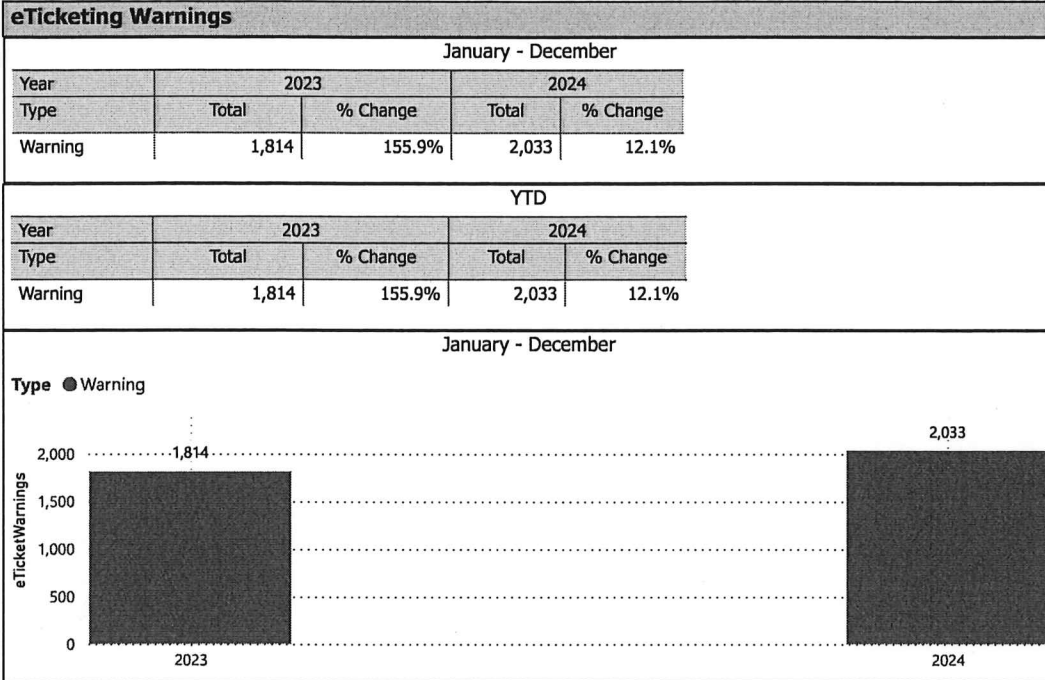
eTicketing Warnings

January - December

| Year | 2023 | | 2024 | |
|---|---|---|---|---|
| Type | Total | % Change | Total | % Change |
| Warning | 1,814 | 155.9% | 2,033 | 12.1% |

YTD

| Year | 2023 | | 2024 | |
|---|---|---|---|---|
| Type | Total | % Change | Total | % Change |
| Warning | 1,814 | 155.9% | 2,033 | 12.1% |

January - December

Type Warning

eTicketWarnings

2,000
1,500
1,000
500
0

1,814
2,033

2023
2024